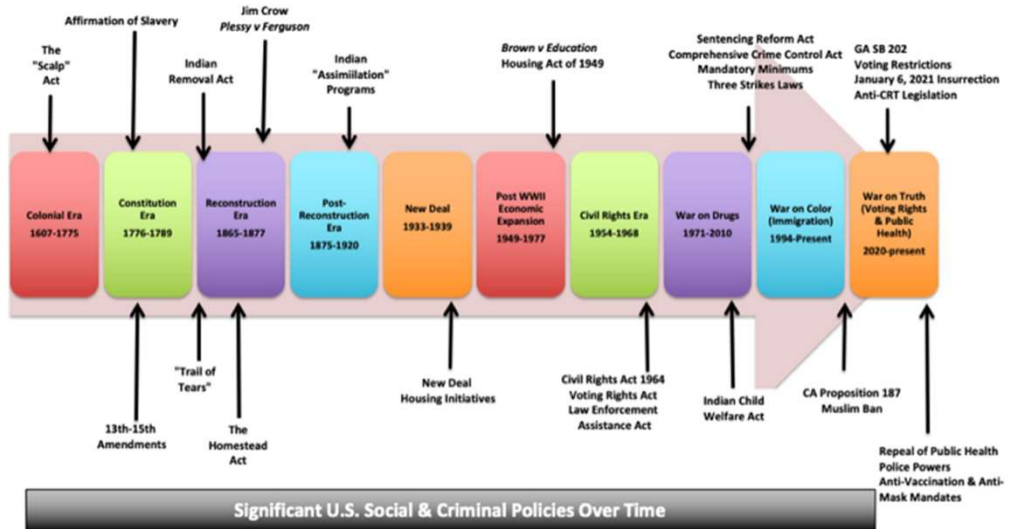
The "Scalp" Act

Affirmation of Slavery

Indian Removal Act

Jim Crow
*Plessy v Ferguson*

Indian "Assimilation" Programs

*Brown v Education*
Housing Act of 1949

Sentencing Reform Act
Comprehensive Crime Control Act
Mandatory Minimums
Three Strikes Laws

GA SB 202
Voting Restrictions
January 6, 2021 Insurrection
Anti-CRT Legislation

Colonial Era
1607-1775

Constitution Era
1776-1789

Reconstruction Era
1865-1877

Post-Reconstruction Era
1875-1920

New Deal
1933-1939

Post WWII Economic Expansion
1949-1977

Civil Rights Era
1954-1968

War on Drugs
1971-2010

War on Color (Immigration)
1994-Present

War on Truth (Voting Rights & Public Health)
2020-present

13th-15th Amendments

"Trail of Tears"

The Homestead Act

New Deal Housing Initiatives

Civil Rights Act 1964
Voting Rights Act
Law Enforcement Assistance Act

Indian Child Welfare Act

CA Proposition 187
Muslim Ban

Repeal of Public Health Police Powers
Anti-Vaccination & Anti-Mask Mandates

Significant U.S. Social & Criminal Policies Over Time